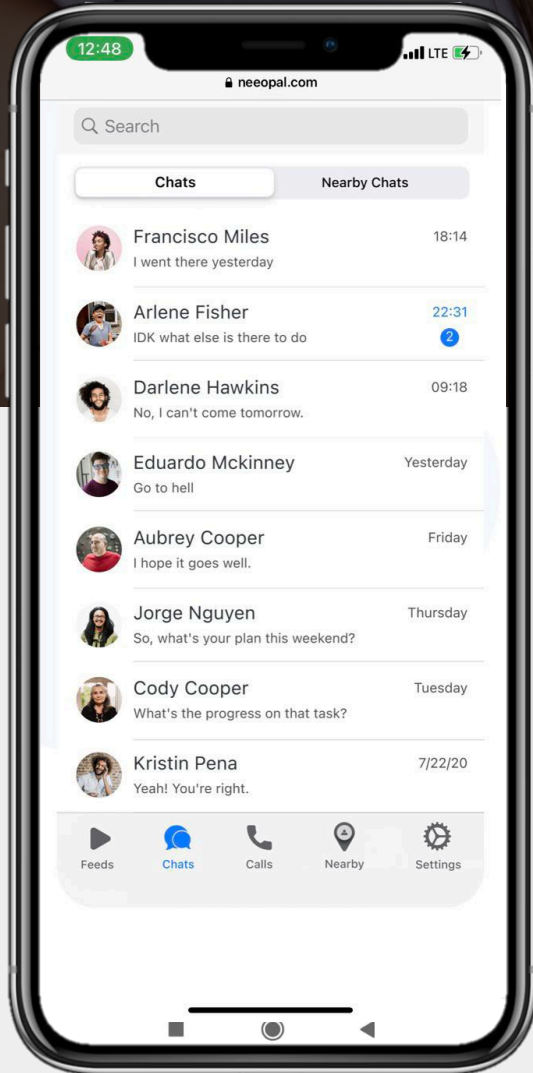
12:48
LTE

neeopal.com

Search

Chats
Nearby Chats

Francisco Miles 18:14
I went there yesterday

Arlene Fisher 22:31
IDK what else is there to do 2

Darlene Hawkins 09:18
No, I can't come tomorrow.

Eduardo Mckinney Yesterday
Go to hell

Aubrey Cooper Friday
I hope it goes well.

Jorge Nguyen Thursday
So, what's your plan this weekend?

Cody Cooper Tuesday
What's the progress on that task?

Kristin Pena 7/22/20
Yeah! You're right.

Feeds
Chats
Calls
Nearby
Settings